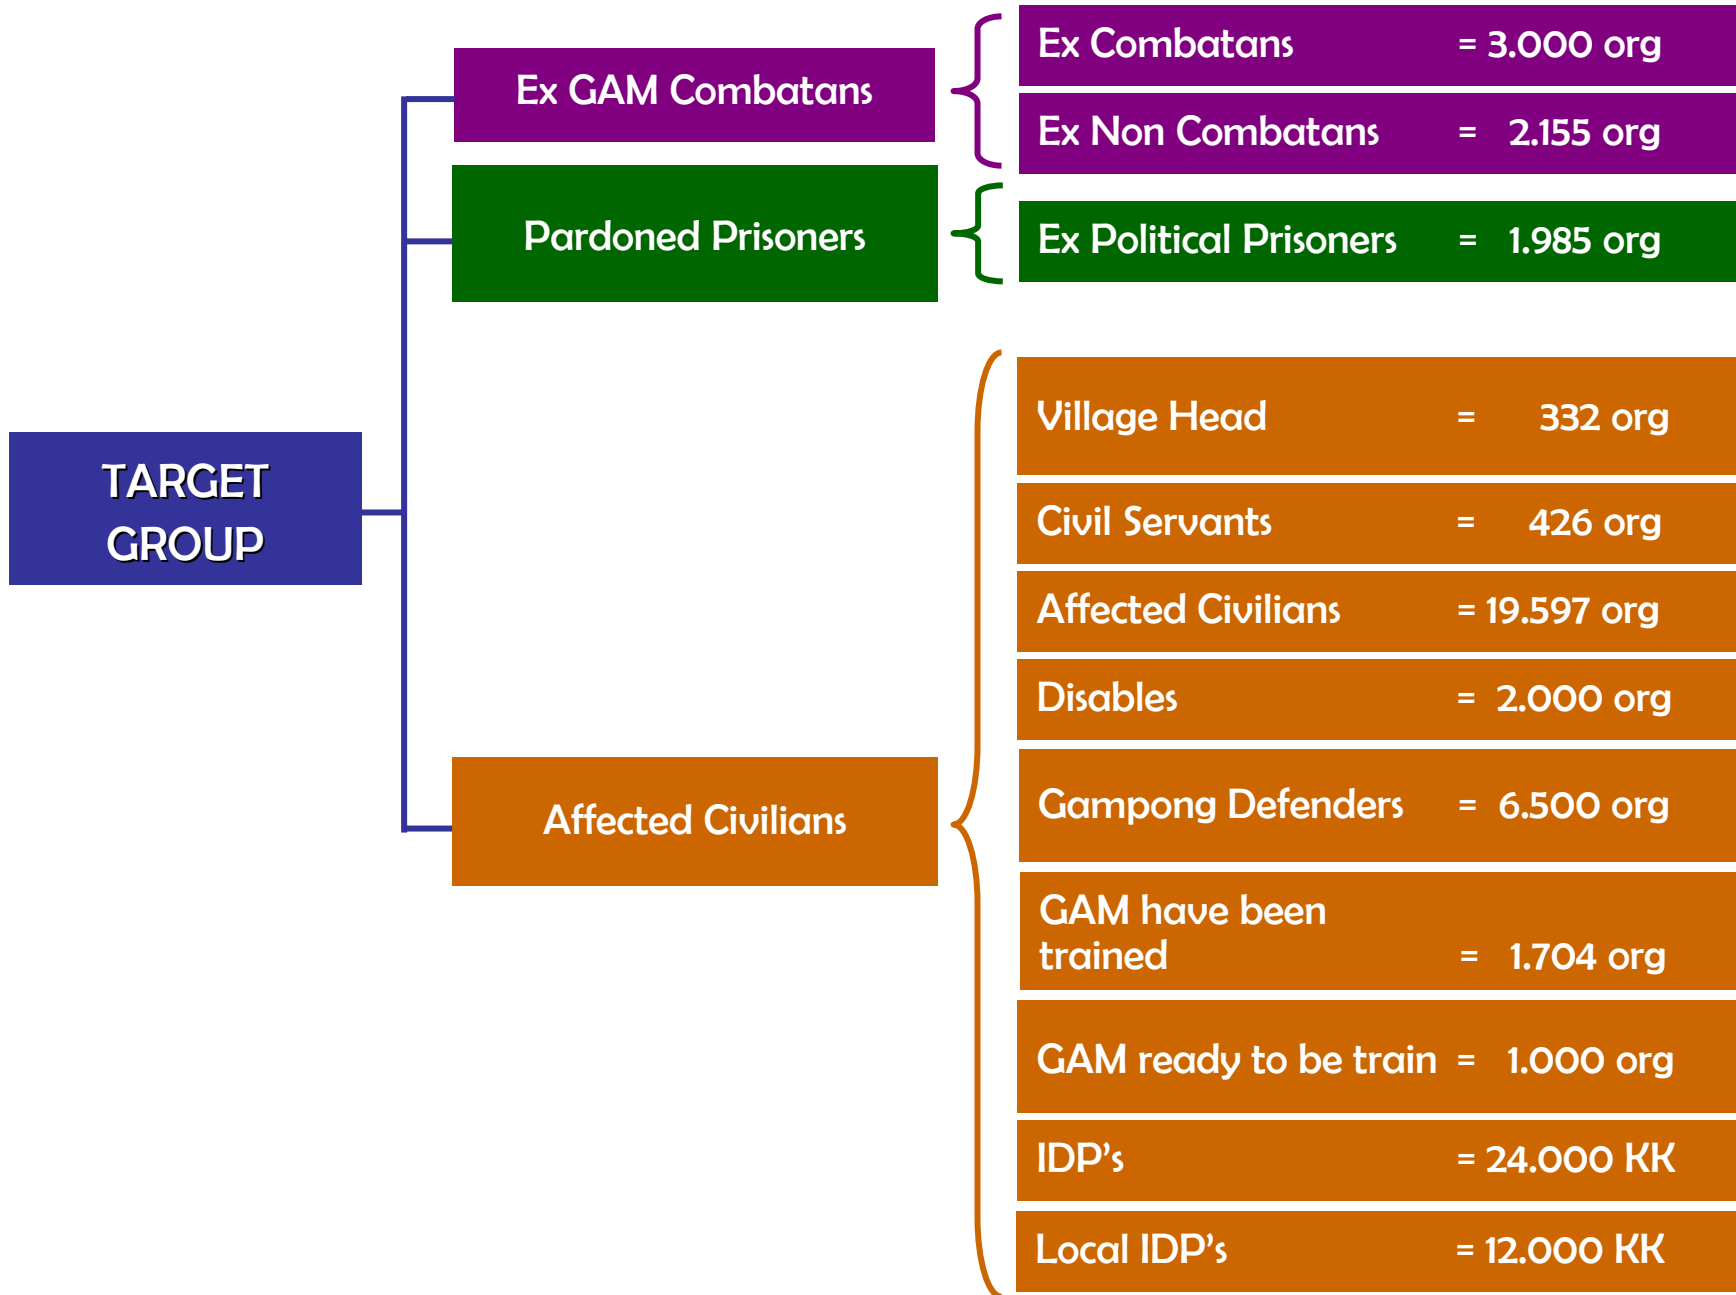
TARGET GROUP

Ex GAM Combatans

Ex Combatans = 3.000 org

Ex Non Combatans = 2.155 org

Pardoned Prisoners

Ex Political Prisoners = 1.985 org

Affected Civilians

Village Head = 332 org

Civil Servants = 426 org

Affected Civilians = 19.597 org

Disables = 2.000 org

Gampong Defenders = 6.500 org

GAM have been trained = 1.704 org

GAM ready to be train = 1.000 org

IDP's = 24.000 KK

Local IDP's = 12.000 KK